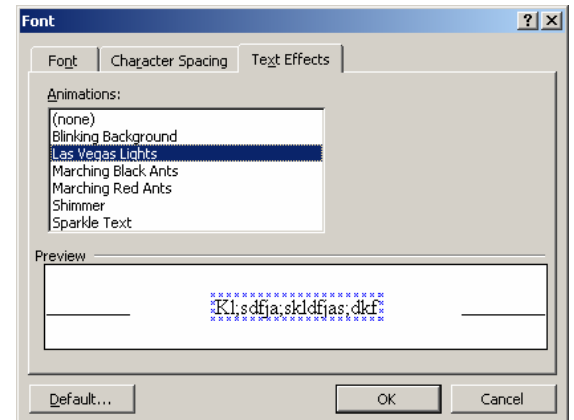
Font

?

X

Font

Character Spacing

Text Effects

Animations:

(none)
Blinking Background
Las Vegas Lights
Marching Black Ants
Marching Red Ants
Shimmer
Sparkle Text

Preview

Kl;sdfja;skldfjas;dkf

Default...

OK

Cancel